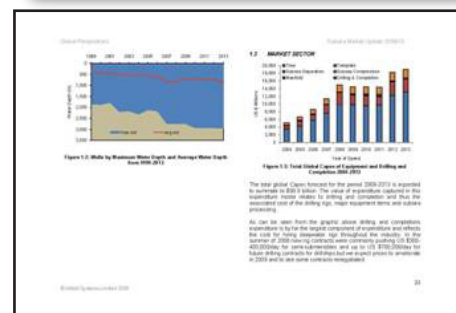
Global Perspectives

Subsea Market Update 2009/13

1.3 MARKET SECTOR

Figure 1.2: Wells by Maximum Water Depth and Average Water Depth from 2000-2013

Figure 1.3: Total Global Capex of Equipment and Drilling and Completion 2004-2013

The total global Capex forecast for the period 2009-2013 is expected to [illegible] billion. The value of expenditure captured in this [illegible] drilling and completion and thus the associated cost of the drilling rigs, major equipment items and subsea processing.

As can be seen from the graphic above drilling and completions expenditure is by far the largest component of expenditure and reflects the cost for hiring deepwater rigs throughout the industry. In the summer of 2008 new rig contracts were commonly pushing US $500-600,000/day for semi-submersibles and up to US $700,000/day for future drilling contracts for drillships but we expect prices to ameliorate in 2009 and let alone contracts renegotiated.

© Infield Systems Limited 2009

33